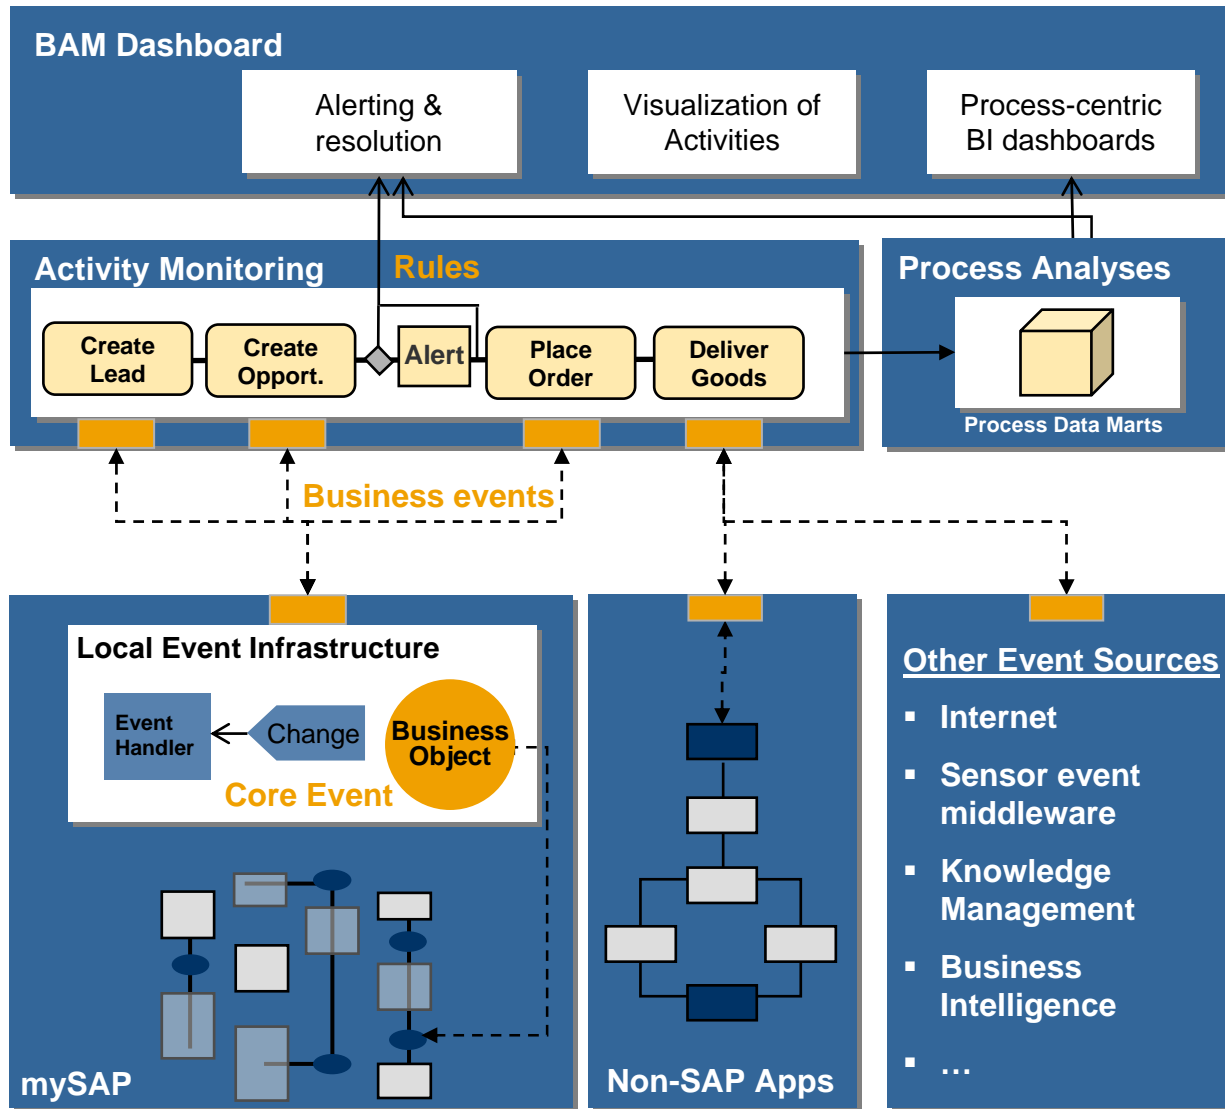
BAM Dashboard

Alerting & resolution

Visualization of Activities

Process-centric BI dashboards

Activity Monitoring

Rules

Create Lead

Create Opport.

Alert

Place Order

Deliver Goods

Process Analyses

Process Data Marts

Business events

Local Event Infrastructure

Event Handler

Change

Business Object

Core Event

mySAP

Non-SAP Apps

Other Event Sources

- Internet
- Sensor event middleware
- Knowledge Management
- Business Intelligence
- …